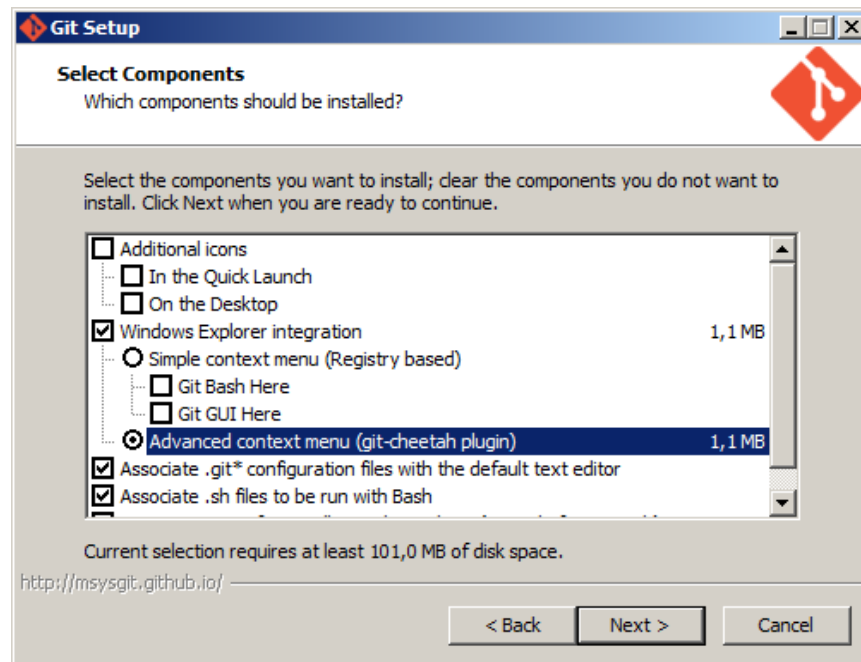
Git Setup

Select Components
Which components should be installed?

Select the components you want to install; clear the components you do not want to install. Click Next when you are ready to continue.

Additional icons
In the Quick Launch
On the Desktop
Windows Explorer integration 1,1 MB
Simple context menu (Registry based)
Git Bash Here
Git GUI Here
Advanced context menu (git-cheetah plugin) 1,1 MB
Associate .git* configuration files with the default text editor
Associate .sh files to be run with Bash
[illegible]

Current selection requires at least 101,0 MB of disk space.

http://msysgit.github.io/

< Back
Next >
Cancel